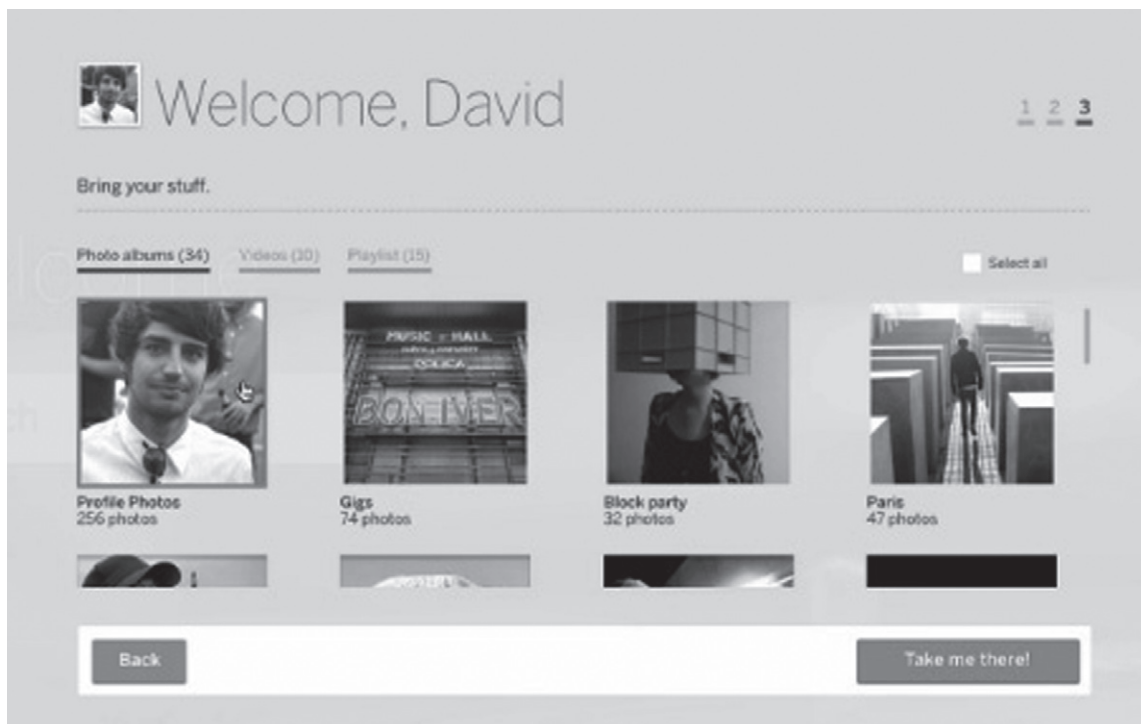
Welcome, David

1 2 3

Bring your stuff.

Photo albums (34)
Videos (30)
Playlist (15)

Select all

MUSIC HALL
BON IVER

Profile Photos
256 photos

Gigs
74 photos

Block party
32 photos

Paris
47 photos

Back

Take me there!